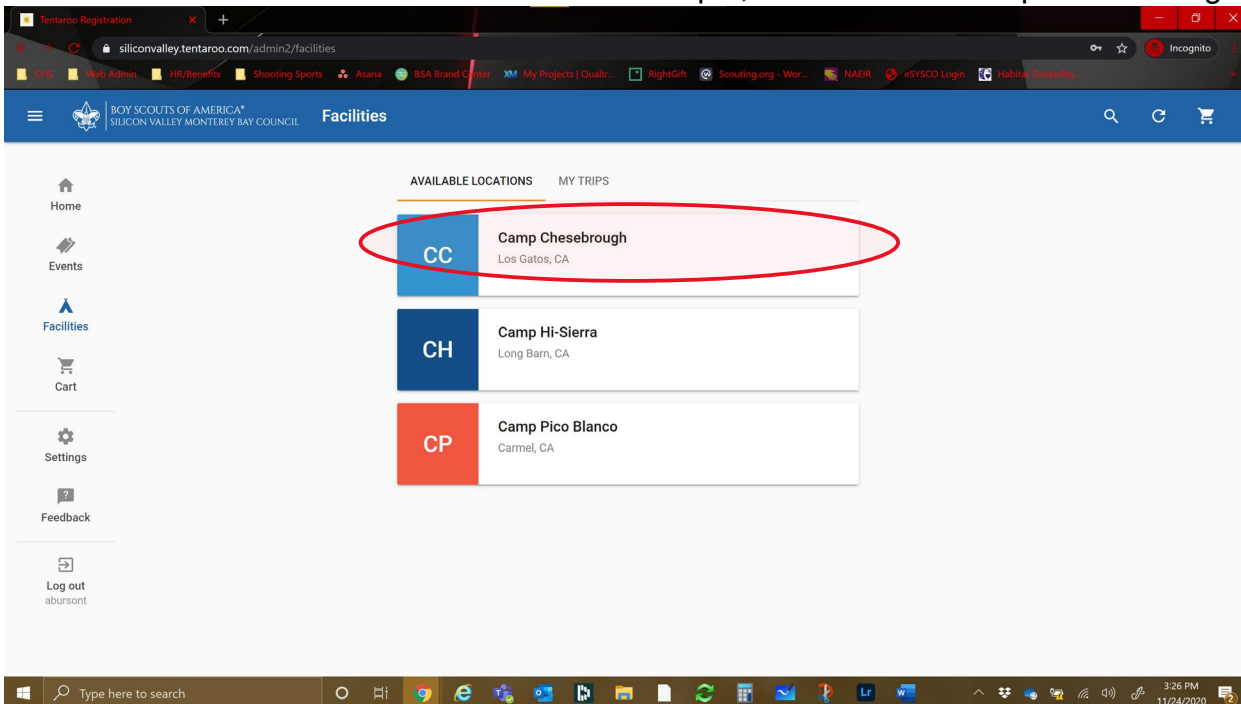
Tentaroo Registration

siliconvalley.tentaroo.com/admin2/facilities

Incognito

CHS Web Admin HR/Benefits Shooting Sports Asana BSA Brand Center My Projects | Qualtr... RightGift Scouting.org - Wor... NAEIR eSYSCO Login Habitat Suitability...

BOY SCOUTS OF AMERICA® SILICON VALLEY MONTEREY BAY COUNCIL Facilities

Home
Events
Facilities
Cart
Settings
Feedback
Log out
abursont

AVAILABLE LOCATIONS MY TRIPS

CC Camp Chesebrough
Los Gatos, CA

CH Camp Hi-Sierra
Long Barn, CA

CP Camp Pico Blanco
Carmel, CA

Type here to search

3:26 PM
11/24/2020